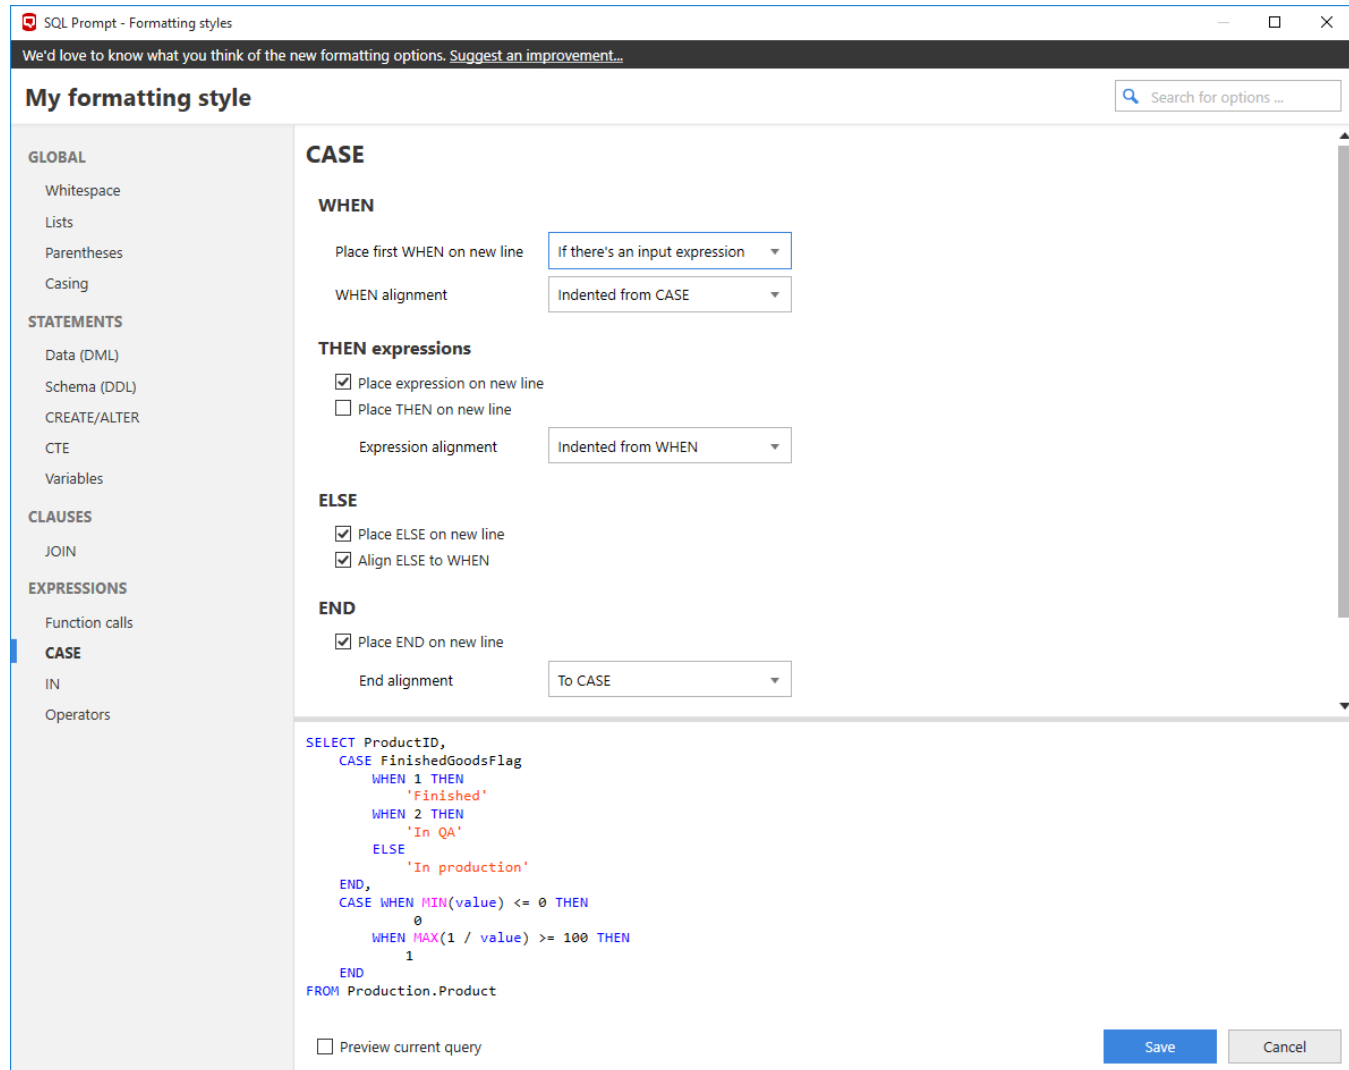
SQL Prompt - Formatting styles

We'd love to know what you think of the new formatting options. Suggest an improvement...

My formatting style

Search for options ...

GLOBAL
Whitespace
Lists
Parentheses
Casing
STATEMENTS
Data (DML)
Schema (DDL)
CREATE/ALTER
CTE
Variables
CLAUSES
JOIN
EXPRESSIONS
Function calls
CASE
IN
Operators

CASE

WHEN

Place first WHEN on new line | If there's an input expression
WHEN alignment | Indented from CASE

THEN expressions

Place expression on new line
Place THEN on new line
Expression alignment | Indented from WHEN

ELSE

Place ELSE on new line
Align ELSE to WHEN

END

Place END on new line
End alignment | To CASE

SELECT ProductID,
    CASE FinishedGoodsFlag
        WHEN 1 THEN
            'Finished'
        WHEN 2 THEN
            'In QA'
        ELSE
            'In production'
    END,
    CASE WHEN MIN(value) <= 0 THEN
             0
        WHEN MAX(1 / value) >= 100 THEN
            1
    END
FROM Production.Product

Preview current query

Save
Cancel